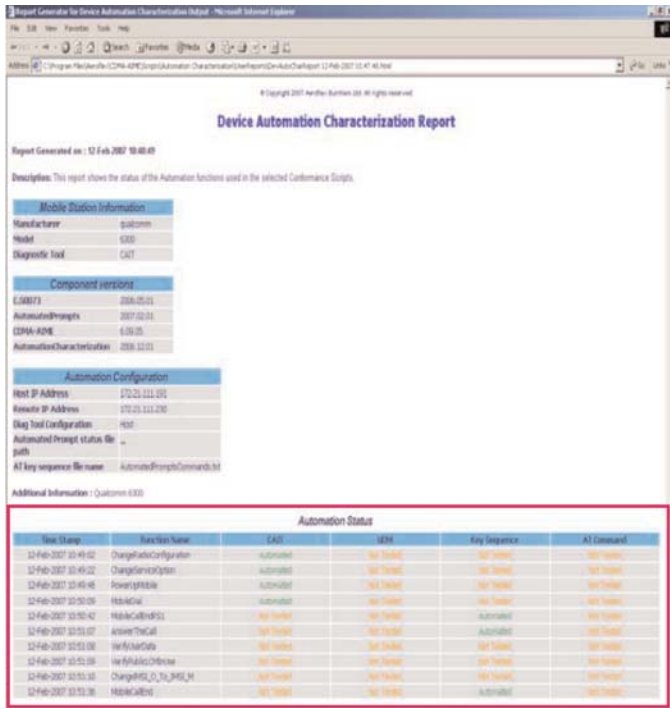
Report Generator for Device Automation Characterization Output - Microsoft Internet Explorer

File Edit View Favorites Tools Help

Back Search Favorites Media

Address C:\Program Files\Aeroflex\CDMA-AIME\Scripts\Automation Characterization\UserReports\DevAutoCharReport 12-Feb-2007 10.47.46.html

Go Links

© Copyright 2007 Aeroflex Burnham Ltd. All rights reserved

Device Automation Characterization Report

Report Generated on : 12-Feb-2007 10:48:49

Description: This report shows the status of the Automation functions used in the selected Conformance Scripts.

| Mobile Station Information | |
|---|---|
| Manufacturer | qualcomm |
| Model | 6300 |
| Diagnostic Tool | CAIT |

| Component versions | |
|---|---|
| C.S0073 | 2006.05.01 |
| AutomatedPrompts | 2007.02.01 |
| CDMA-AIME | 6.09.05 |
| AutomationCharacterization | 2006.12.01 |

| Automation Configuration | |
|---|---|
| Host IP Address | 172.21.111.191 |
| Remote IP Address | 172.21.111.230 |
| Diag Tool Configuration | Host |
| Automated Prompt status file path | .. |
| AT key sequence file name | AutomatedPromptsCommands.txt |

Additional Information : Qualcomm 6300

Automation Status

| Time Stamp | Function Name | CAIT | UDM | Key Sequence | AT Command |
|---|---|---|---|---|---|
| 12-Feb-2007 10:49:02 | ChangeRadioConfiguration | Automated | Not Tested | Not Tested | Not Tested |
| 12-Feb-2007 10:49:22 | ChangeServiceOption | Automated | Not Tested | Not Tested | Not Tested |
| 12-Feb-2007 10:49:48 | PowerUpMobile | Automated | Not Tested | Not Tested | Not Tested |
| 12-Feb-2007 10:50:09 | MobileDial | Automated | Not Tested | Not Tested | Not Tested |
| 12-Feb-2007 10:50:42 | MobileCallEndRS1 | Not Tested | Not Tested | Automated | Not Tested |
| 12-Feb-2007 10:51:07 | AnswerTheCall | Not Tested | Not Tested | Automated | Not Tested |
| 12-Feb-2007 10:51:08 | VerifyUserData | Not Tested | Not Tested | Not Tested | Not Tested |
| 12-Feb-2007 10:51:09 | VerifyPublicLOnNow | Not Tested | Not Tested | Not Tested | Not Tested |
| 12-Feb-2007 10:51:10 | ChangeIMSI_O_To_IMSI_M | Not Tested | Not Tested | Not Tested | Not Tested |
| 12-Feb-2007 10:51:36 | MobileCallEnd | Not Tested | Not Tested | Automated | Not Tested |